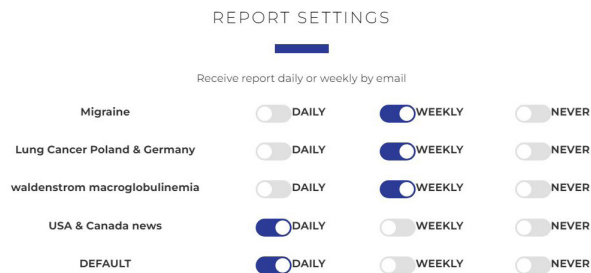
REPORT SETTINGS

Receive report daily or weekly by email

| | | | |
|---|---|---|---|
| Migraine | DAILY | WEEKLY | NEVER |
| Lung Cancer Poland & Germany | DAILY | WEEKLY | NEVER |
| waldenstrom macroglobulinemia | DAILY | WEEKLY | NEVER |
| USA & Canada news | DAILY | WEEKLY | NEVER |
| DEFAULT | DAILY | WEEKLY | NEVER |